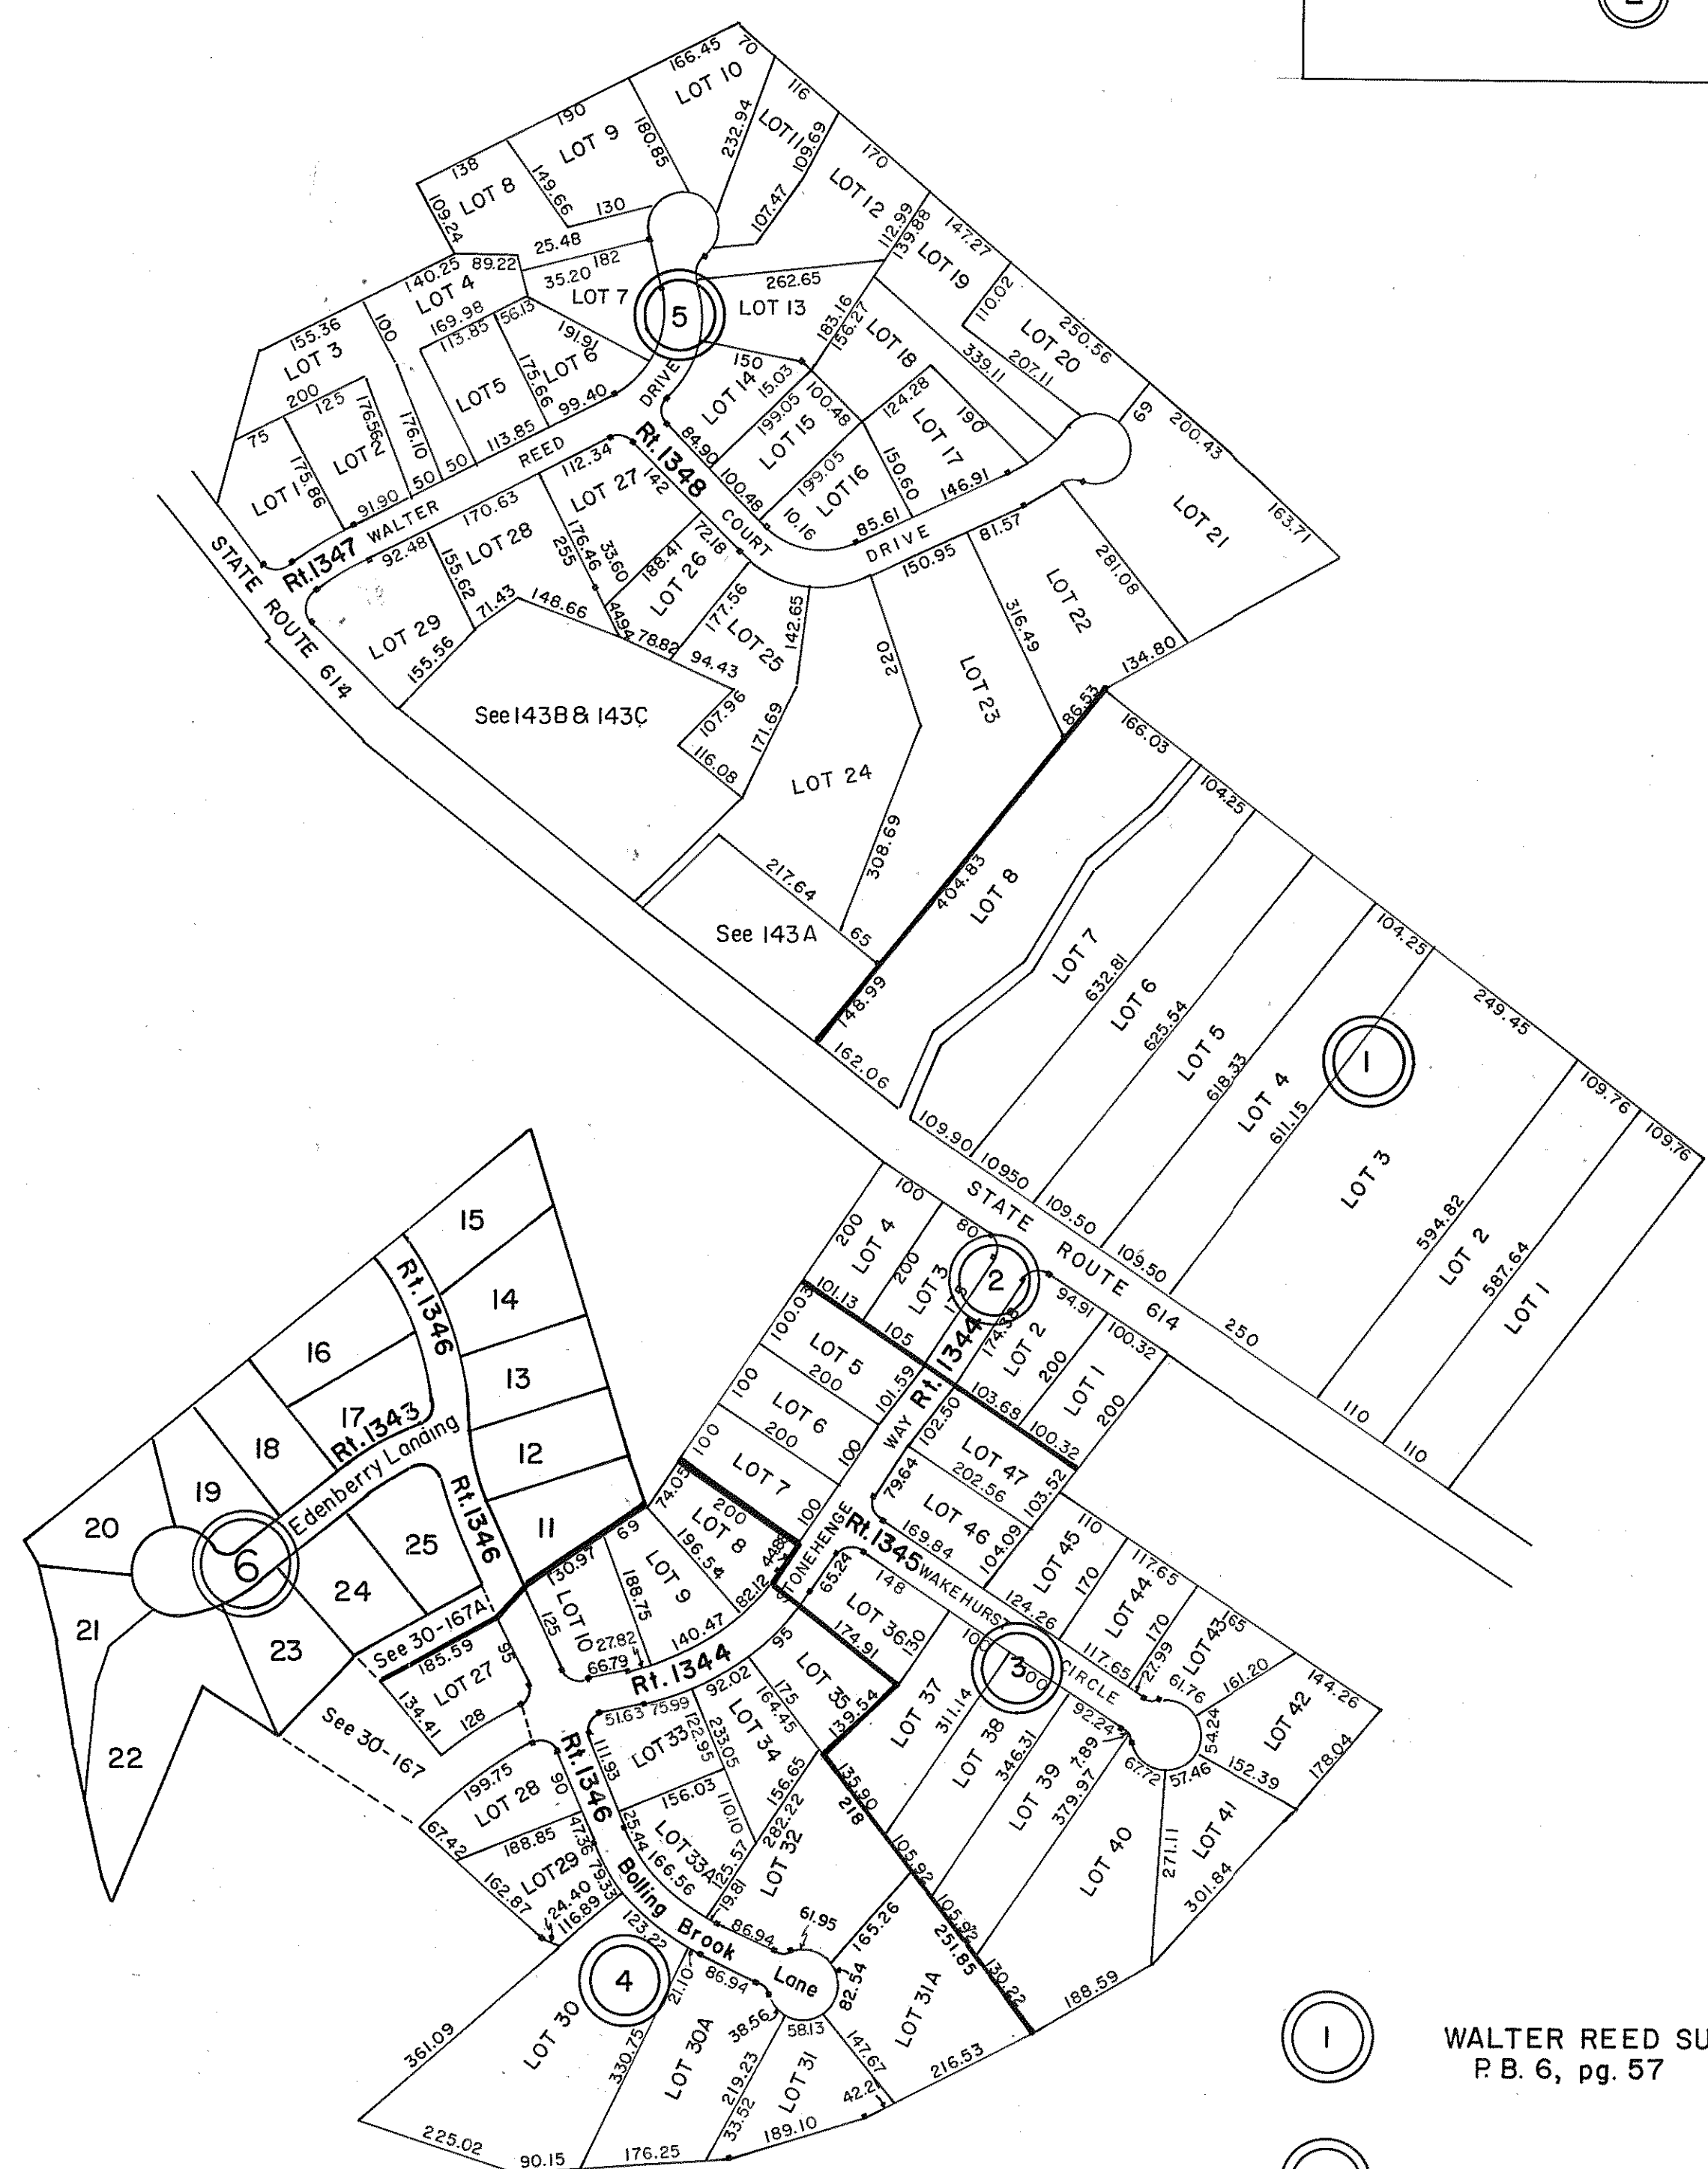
166.45
70
LOT 10
116
190
LOT 9
180.85
232.94
LOT 11
109.69
138
LOT 8
149.66
130
107.47
170
LOT 12
109.24
25.48
112.99
139.88
147.27
LOT 19
140.25
89.22
35.20
182
262.65
LOT 4
LOT 7
5
LOT 13
110.02
LOT 20
250.56
155.36
100
169.98
113.85
56.13
191.91
LOT 3
LOT 6
183.16
156.27
LOT 18
339.11
207.11
LOT 5
175.66
99.40
150
15.03
200
125
176.56
176.10
DRIVE
LOT 14
199.05
100.48
124.28
190
69
200.43
75
LOT 2
113.85
REED
Rt.1348
LOT 15
LOT 17
LOT 1
175.86
50
50
112.34
84.90
100.48
199.05
150.60
91.90
WALTER
170.63
LOT 27
142
LOT 16
146.91
LOT 21
163.71
Rt.1347
92.48
LOT 28
COURT
10.16
85.61
81.57
176.46
33.60
72.18
DRIVE
150.95
281.08
STATE ROUTE 614
155.62
255
188.41
LOT 26
LOT 22
71.43
148.66
44.94
177.56
LOT 29
78.82
LOT 25
142.65
220
316.49
155.56
94.43
LOT 23
134.80
See 143B & 143C
107.96
171.69
86.53
166.03
116.08
LOT 24
104.25
308.69
404.83
LOT 8
217.64
LOT 7
See 143A
65
632.81
104.25
LOT 6
148.99
625.54
249.45
LOT 5
162.06
618.33
1
LOT 4
611.15
109.76
109.76
109.90
10950
LOT 3
STATE
109.50
15
100
109.50
ROUTE
594.82
Rt.1346
200
LOT 4
80
2
LOT 2
14
200
LOT 3
614
587.64
16
101.13
105
94.91
LOT 2
250
LOT 1
100.03
174.35
100.32
13
LOT 5
Rt.1344
200
LOT 1
17
Rt.1343
200
101.59
103.68
200
110
110
18
Edenberry Landing
100
LOT 6
WAY
102.50
100.32
12
200
100
LOT 47
19
100
202.56
103.52
Rt.1346
LOT 7
79.64
20
74.05
200
100
LOT 46
110
6
25
11
LOT 8
STONEHENGE
Rt.1345
169.84
104.09
LOT 45
117.65
69
196.54
44.88
65.24
WAKEHURST
124.26
170
LOT 44
24
130.97
188.75
LOT 9
82.12
148
170
LOT 43
65
LOT 10
LOT 36
100
3
117.65
27.99
144.26
21
See 30-167A
125
140.47
174.91
150
CIRCLE
61.76
161.20
23
185.59
27.82
66.79
95
95
LOT 37
300
92.24
54.24
LOT 42
LOT 27
95
Rt.1344
LOT 35
7.89
57.46
178.04
134.41
128
51.63
75.99
92.02
175
139.54
311.14
22
See 30-167
199.75
90
LOT 33
122.95
LOT 34
164.45
LOT 38
346.31
LOT 39
379.97
67.72
152.39
LOT 28
111.93
Rt.1346
233.05
156.65
135.90
LOT 41
67.42
188.85
47.36
156.03
110.10
282.22
218
LOT 40
271.11
LOT 29
25.44
166.56
LOT 33A
125.57
LOT 32
105.92
162.87
79.33
24.40
116.89
Bolling
19.81
301.84
Brook
86.94
61.95
165.26
105.92
123.22
251.85
4
21.10
86.94
Lane
82.54
130.22
188.59
LOT 30
330.75
38.56
58.13
LOT 31A
361.09
LOT 30A
219.23
LOT 31
147.67
216.53
33.52
189.10
42.2
225.02
90.15
176.25
1
WALTER REED SU
P.B. 6, pg. 57